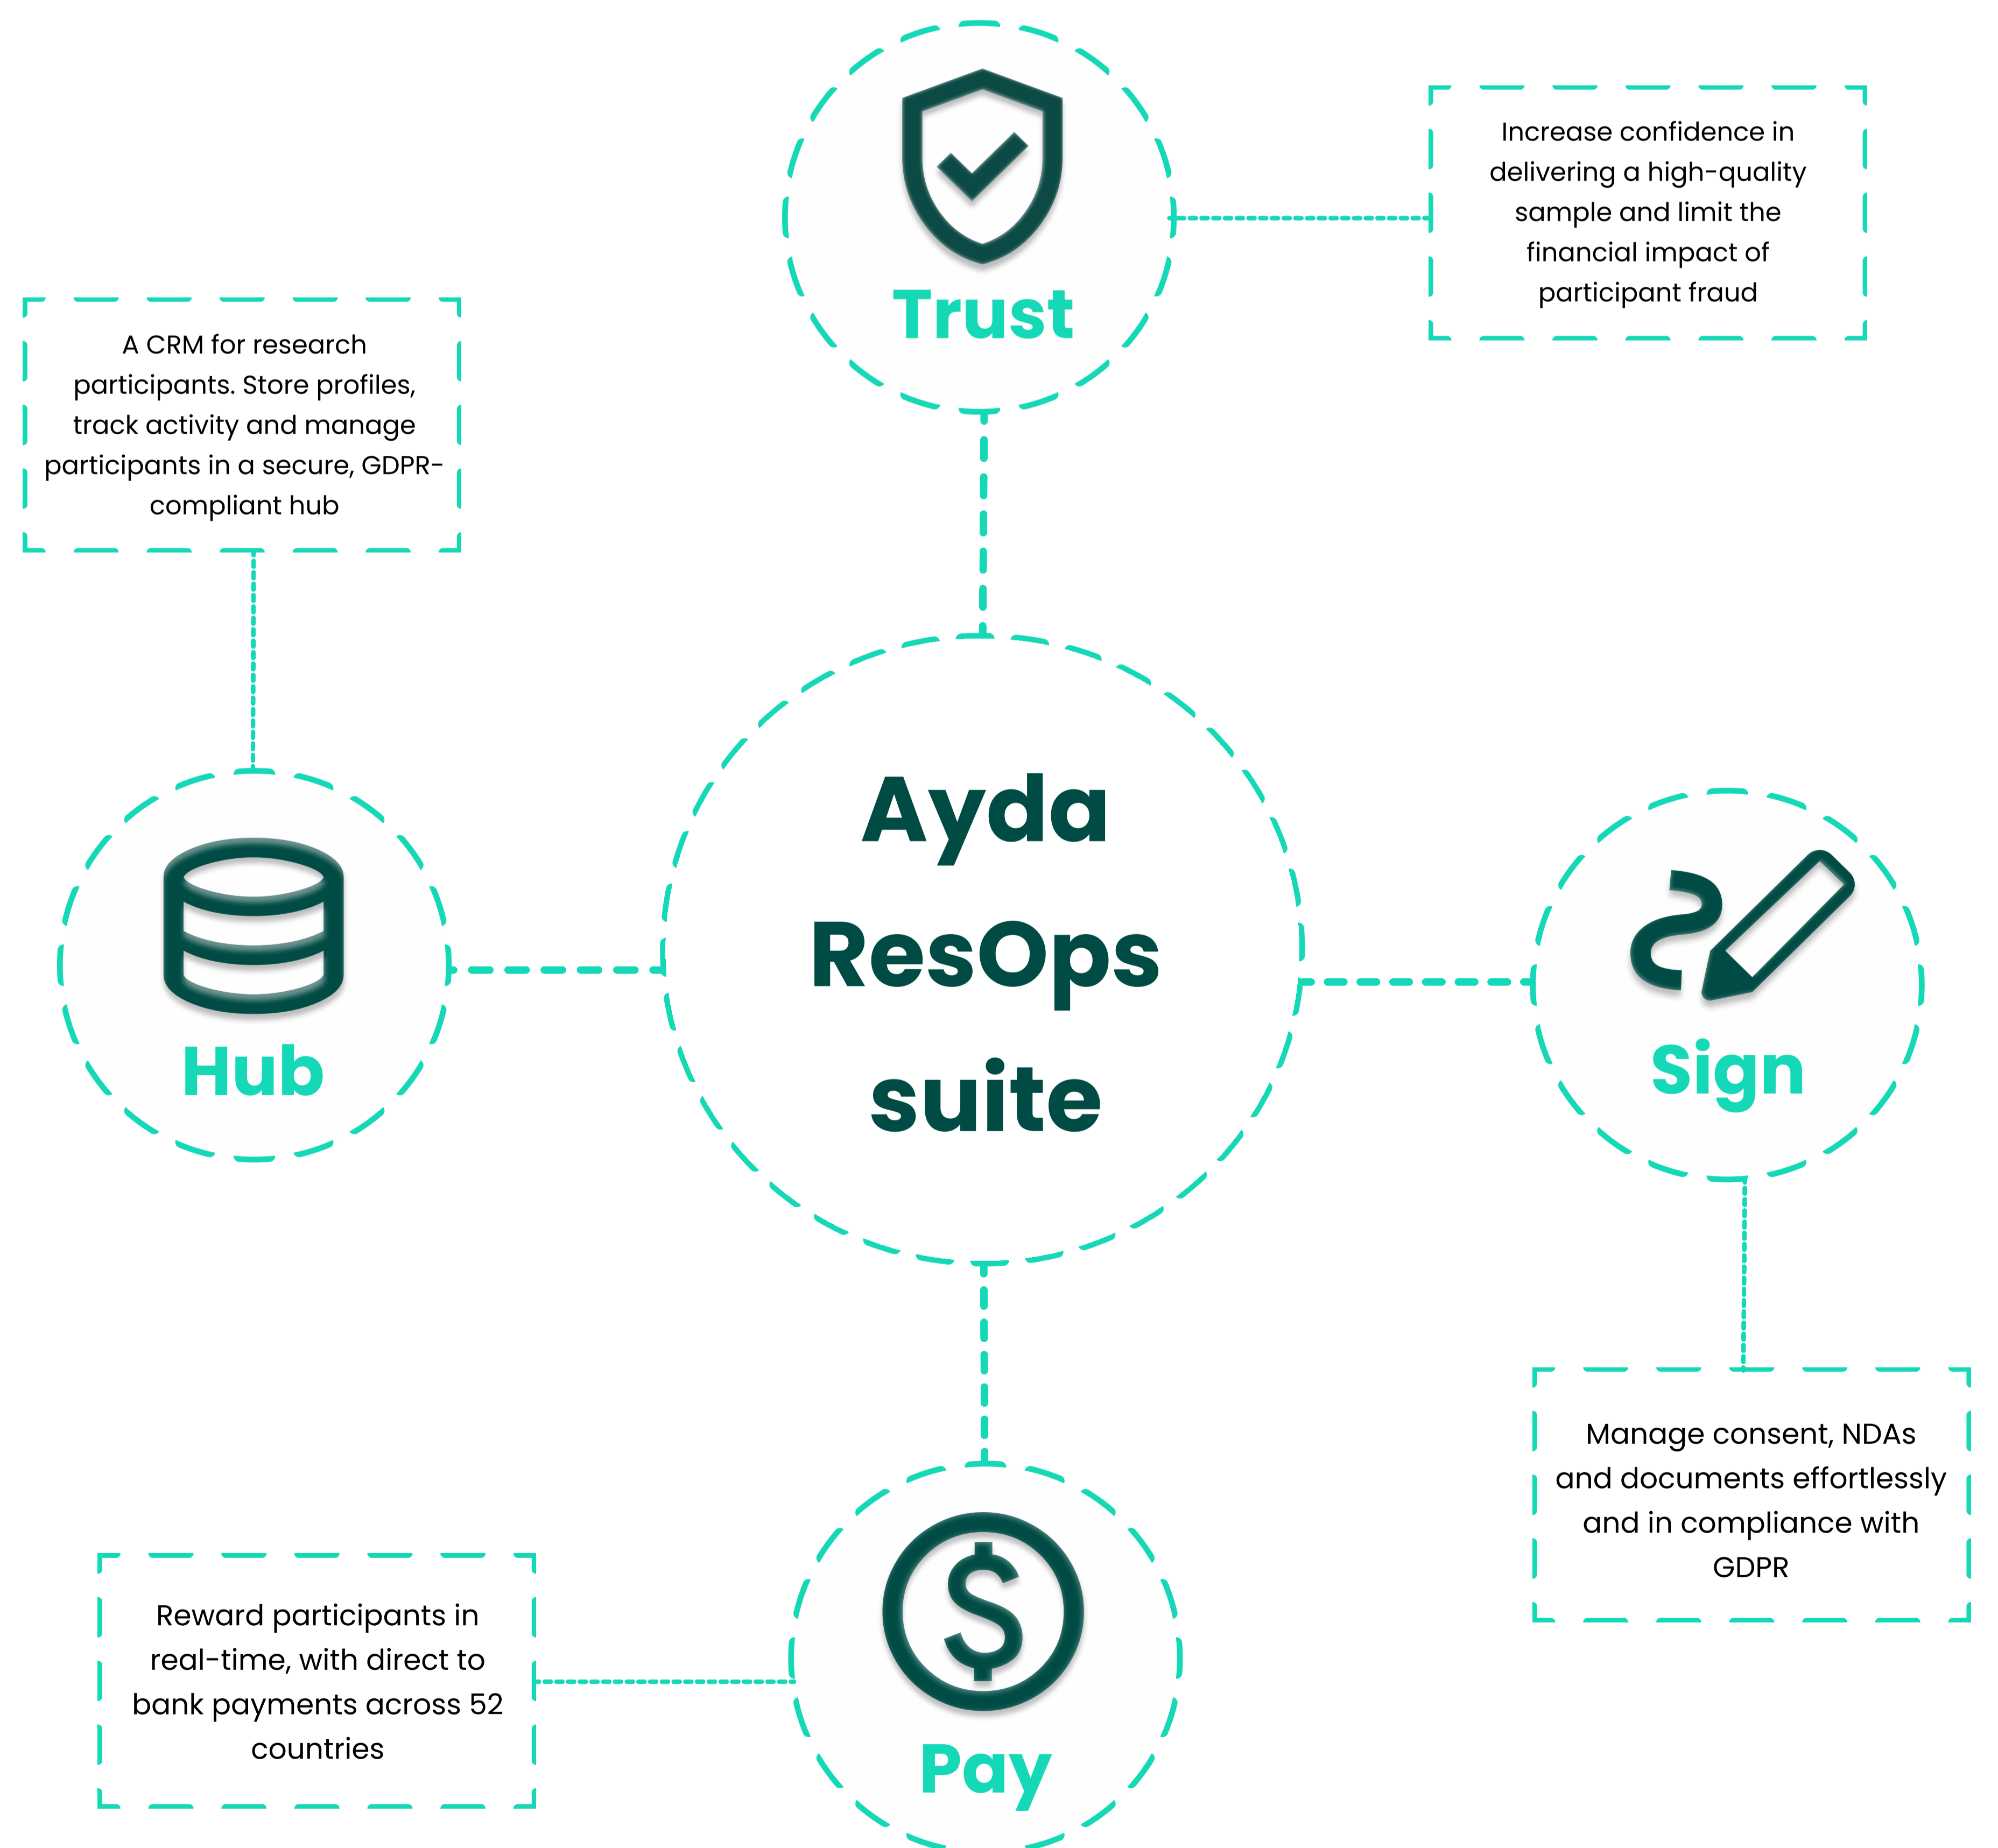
Trust

Increase confidence in delivering a high-quality sample and limit the financial impact of participant fraud

A CRM for research participants. Store profiles, track activity and manage participants in a secure, GDPR-compliant hub

Hub

Ayda ResOps suite

Sign

Manage consent, NDAs and documents effortlessly and in compliance with GDPR

Reward participants in real-time, with direct to bank payments across 52 countries

Pay